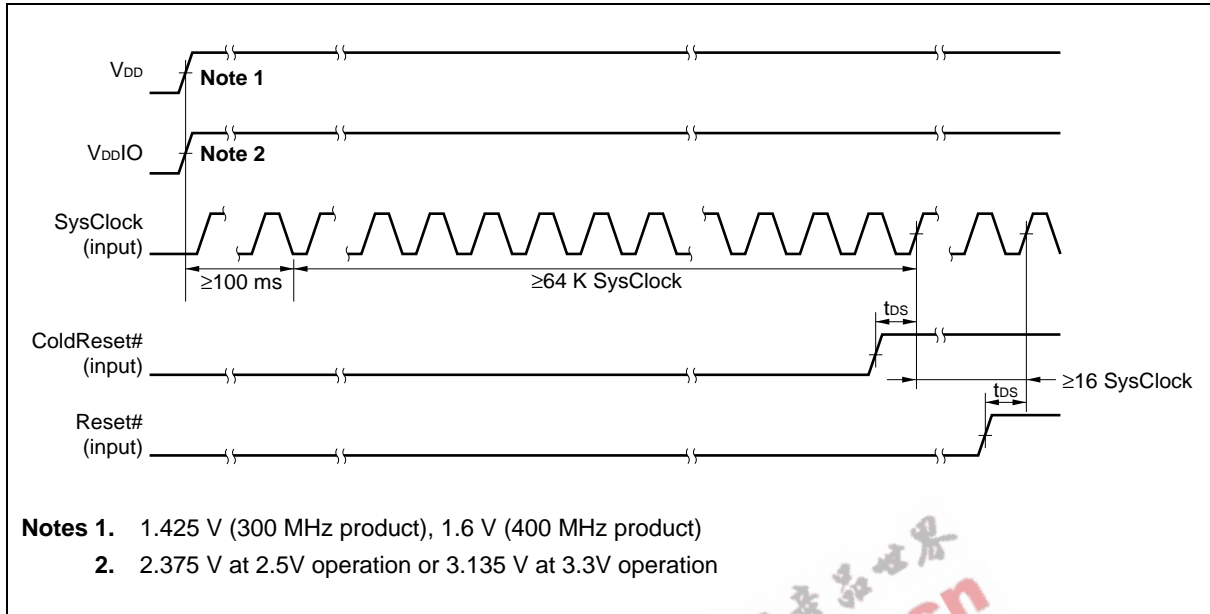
VDD

Note 1

VDDIO

Note 2

SysClock (input)

≥100 ms

≥64 K SysClock

tDS

ColdReset# (input)

≥16 SysClock

tDS

Reset# (input)

Notes 1. 1.425 V (300 MHz product), 1.6 V (400 MHz product)

2. 2.375 V at 2.5V operation or 3.135 V at 3.3V operation